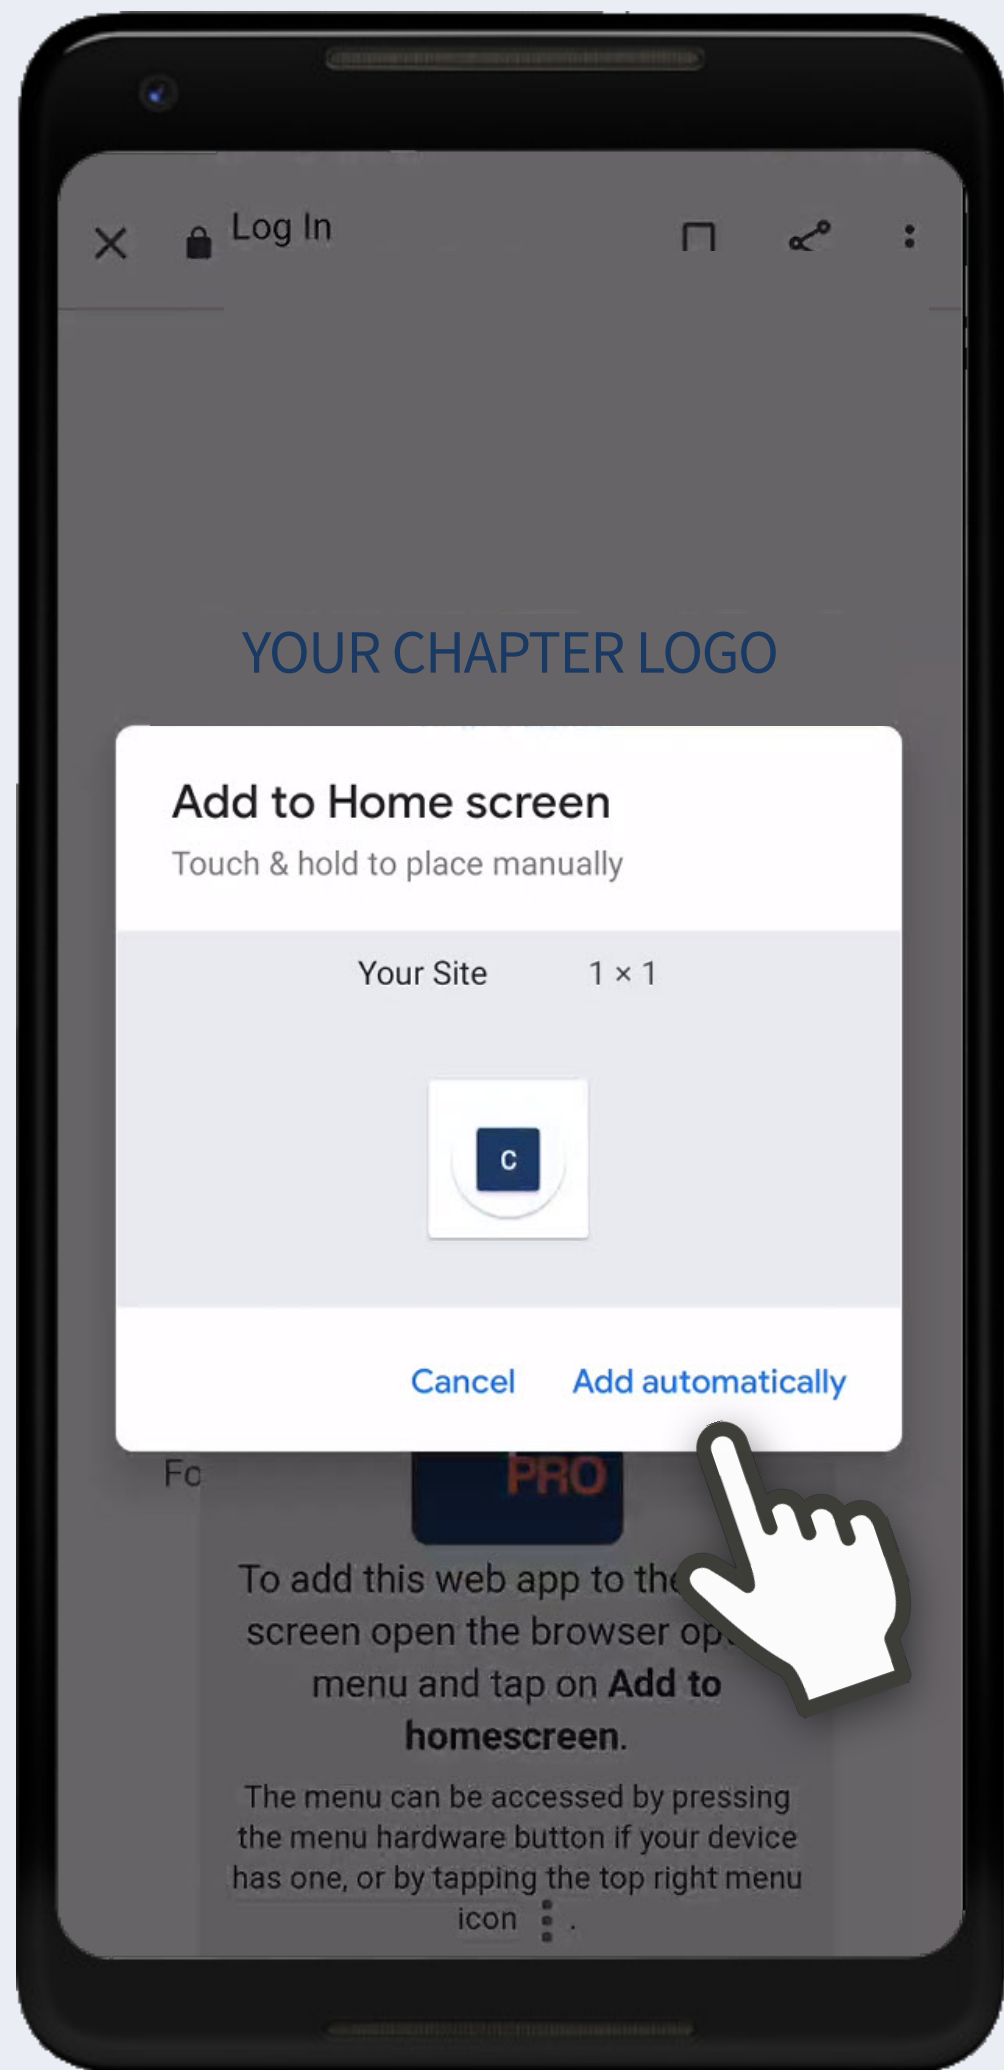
Log In

YOUR CHAPTER LOGO

Add to Home screen

Touch & hold to place manually

Your Site 1 × 1

c

Cancel Add automatically

Fo

PRO

To add this web app to the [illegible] screen open the browser op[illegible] menu and tap on **Add to homescreen**.

The menu can be accessed by pressing the menu hardware button if your device has one, or by tapping the top right menu icon ⋮.